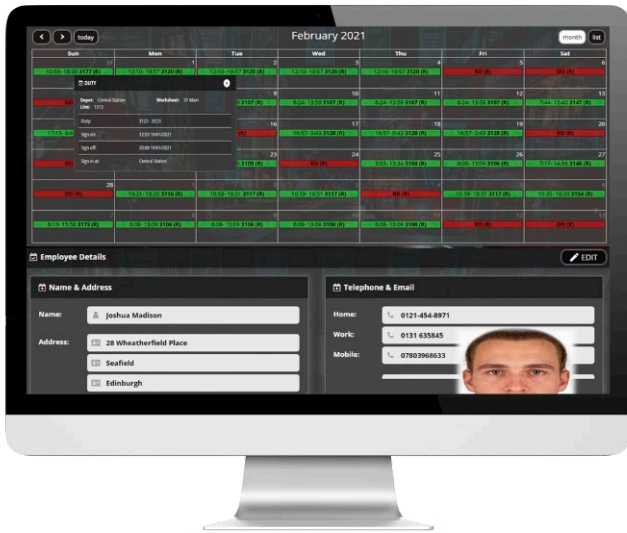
today

February 2021

month list

| Sun | Mon | Tue | Wed | Thu | Fri | Sat |
|---|---|---|---|---|---|---|
| 31 10:59 - 18:39 3171 (R) | 1 12:10 - 19:57 3120 (R) | 2 12:10 - 19:57 3120 (R) | 3 12:10 - 19:57 3120 (R) | 4 12:10 - 19:57 3120 (R) | 5 RD (R) | 6 RD (R) |
| 7 RD (R) | 8 | 9 3107 (R) | 10 6:24 - 13:59 3107 (R) | 11 6:24 - 13:59 3107 (R) | 12 6:24 - 13:59 3107 (R) | 13 7:44 - 15:40 3147 (R) |
| 14 17:15 - 0 | 15 | 16 RD (R) | 17 16:57 - 0:43 2128 (R) | 18 16:57 - 0:43 2128 (R) | 19 16:57 - 0:43 2128 (R) | 20 RD (R) |
| 21 RD (R) | 22 | 23 3109 (R) | 24 RD (R) | 25 5:55 - 13:34 3104 (R) | 26 6:08 - 13:09 3106 (R) | 27 7:17 - 14:56 3146 (R) |
| 28 RD (R) | 1 10:21 - 18:20 3116 (R) | 2 10:58 - 18:51 3117 (R) | 3 10:58 - 18:51 3117 (R) | 4 RD (R) | 5 10:58 - 18:51 3117 (R) | 6 10:35 - 18:30 3154 (R) |
| 7 8:15 - 15:58 3173 (R) | 8 6:08 - 13:09 3106 (R) | 9 6:08 - 13:09 3106 (R) | 10 6:08 - 13:09 3106 (R) | 11 6:08 - 13:09 3106 (R) | 12 RD (R) | 13 RD (R) |

DUTY

Depot: Central Station Worksheet: 35 Main
Line: 1215

Duty 3121 - 3123
Sign on 1253 10/01/2021
Sign off 2038 10/01/2021
Sign in at Central Station

Employee Details

EDIT

Name & Address

Name: Joshua Madison

Address: 28 Wheatherfield Place

Seafield

Edinburgh

Telephone & Email

Home: 0121-454-8971

Work: 0131 635845

Mobile: 07803968633